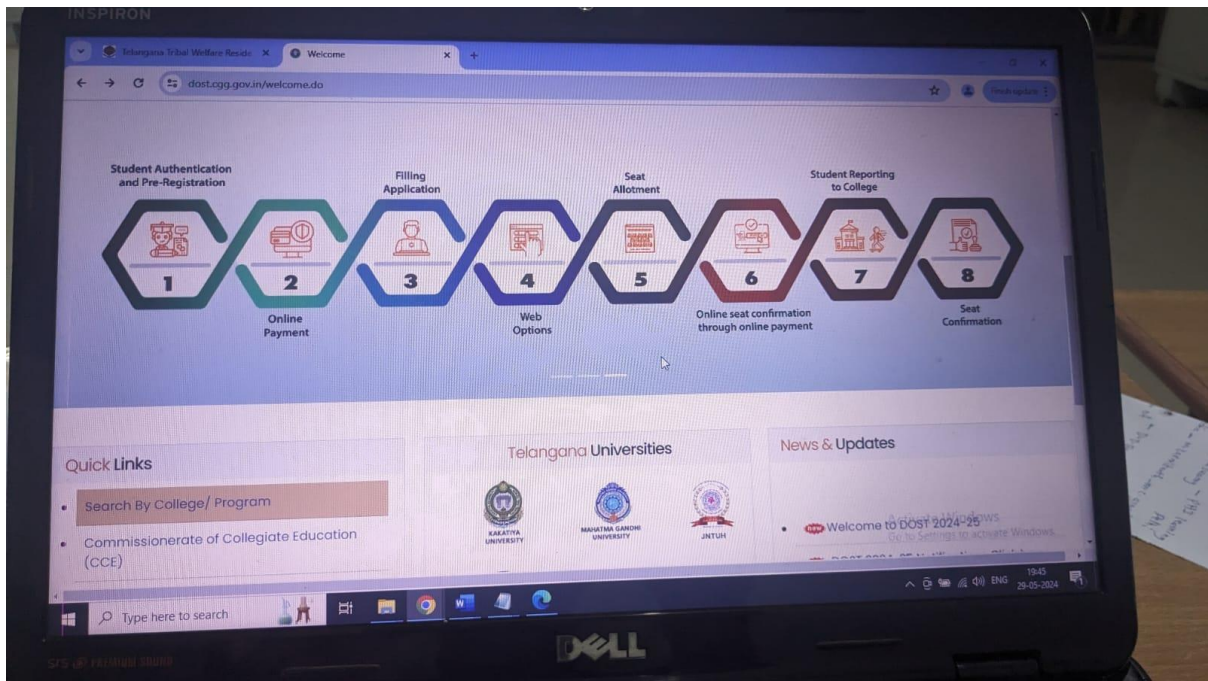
INSPIRON

Telangana Tribal Welfare Reside ×
Welcome ×
dost.cgg.gov.in/welcome.do
Finish update

Student Authentication and Pre-Registration
Filling Application
Seat Allotment
Student Reporting to College

1
2
3
4
5
6
7
8

Online Payment
Web Options
Online seat confirmation through online payment
Seat Confirmation

Quick Links
Search By College/ Program
Commissionerate of Collegiate Education (CCE)

Telangana Universities
KAKATIYA UNIVERSITY
MAHATMA GANDHI UNIVERSITY
JNTUH

News & Updates
new Welcome to DOST 2024-25
Activate Windows
Go to Settings to activate Windows.

Type here to search
ENG 19:45 29-05-2024

DELL